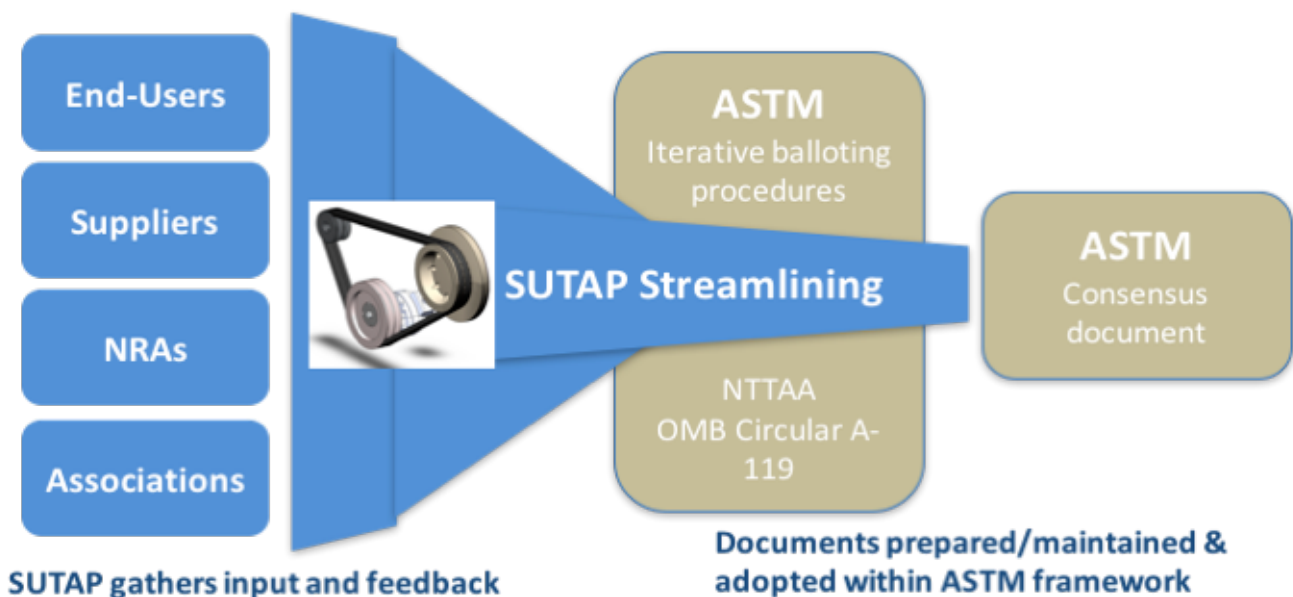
End-Users

Suppliers

NRAs

Associations

SUTAP Streamlining

ASTM
Iterative balloting procedures

NTTAA
OMB Circular A-119

ASTM
Consensus document

SUTAP gathers input and feedback

Documents prepared/maintained & adopted within ASTM framework